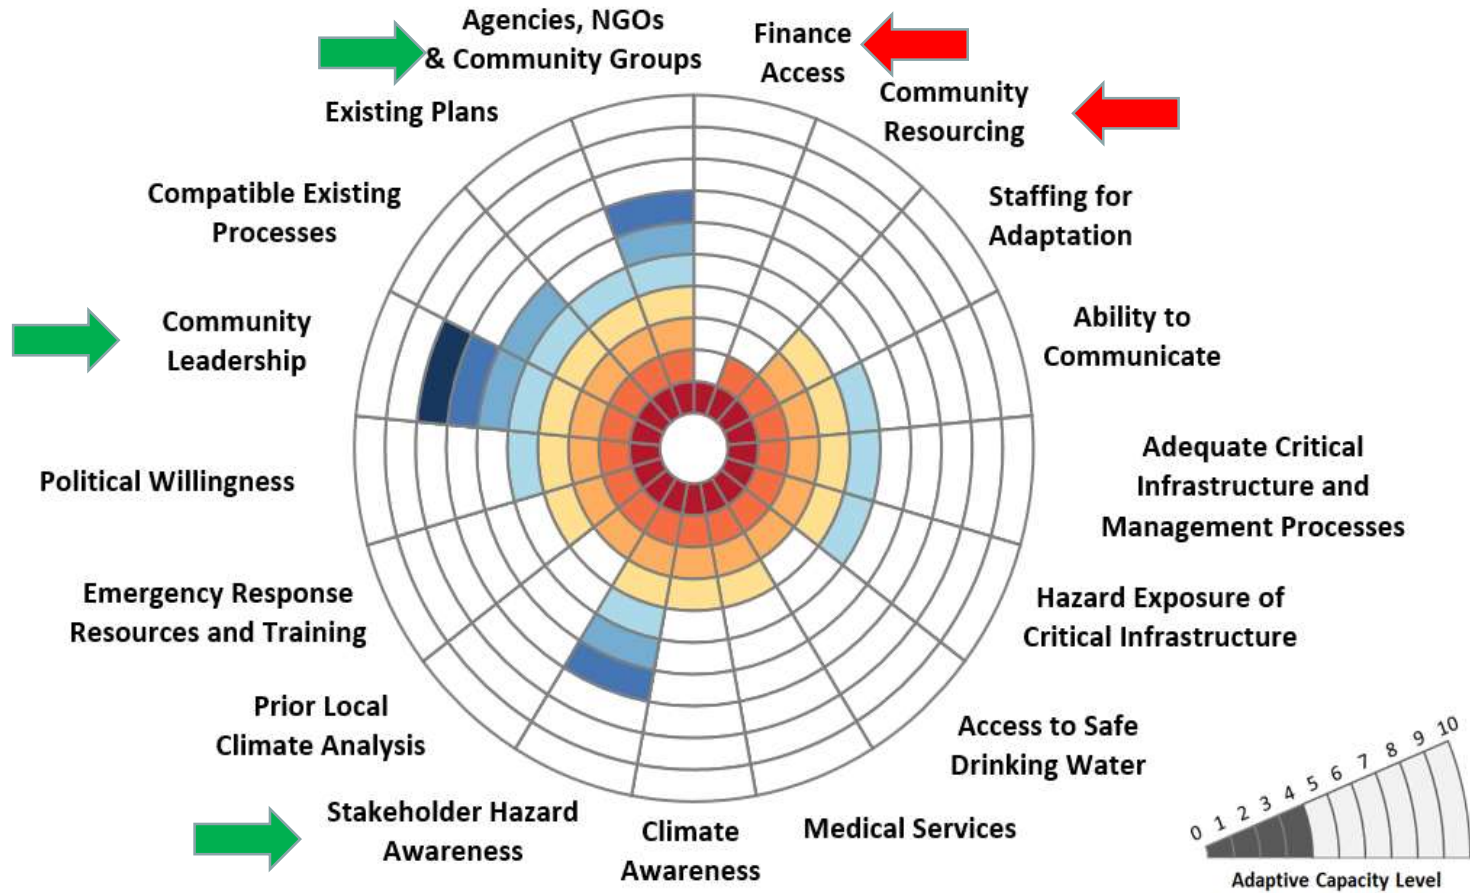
Agencies, NGOs & Community Groups

Finance Access

Community Resourcing

Existing Plans

Staffing for Adaptation

Compatible Existing Processes

Ability to Communicate

Community Leadership

Adequate Critical Infrastructure and Management Processes

Political Willingness

Hazard Exposure of Critical Infrastructure

Emergency Response Resources and Training

Access to Safe Drinking Water

Prior Local Climate Analysis

Stakeholder Hazard Awareness

Climate Awareness

Medical Services

0 1 2 3 4 5 6 7 8 9 10

Adaptive Capacity Level